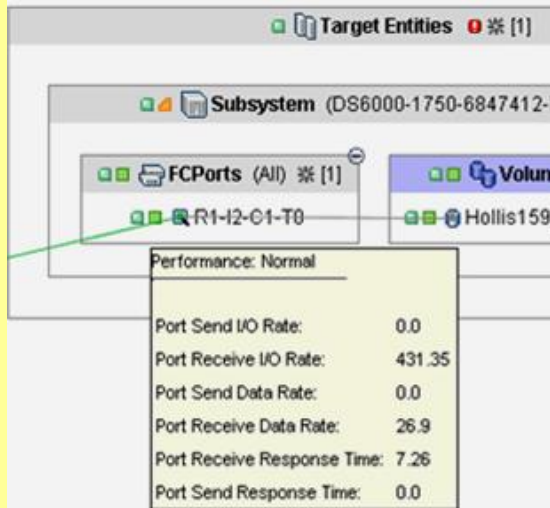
Target Entities ※ [1]

Subsystem (DS6000-1750-6847412-

FCPorts (All) ※ [1]

R1-I2-C1-T0

Volun

Hollis159

Performance: Normal

| | |
|---|---|
| Port Send I/O Rate: | 0.0 |
| Port Receive I/O Rate: | 431.35 |
| Port Send Data Rate: | 0.0 |
| Port Receive Data Rate: | 26.9 |
| Port Receive Response Time: | 7.26 |
| Port Send Response Time: | 0.0 |